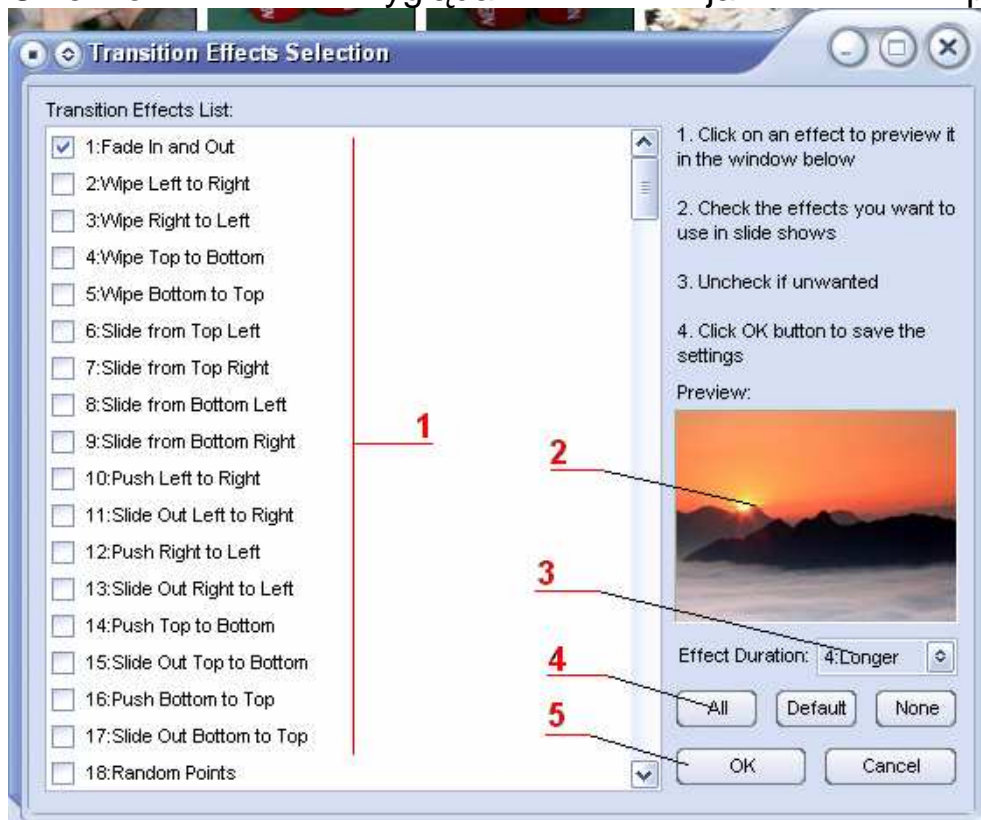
Transition Effects Selection

Transition Effects List:

1:Fade In and Out
2:Wipe Left to Right
3:Wipe Right to Left
4:Wipe Top to Bottom
5:Wipe Bottom to Top
6:Slide from Top Left
7:Slide from Top Right
8:Slide from Bottom Left
9:Slide from Bottom Right
10:Push Left to Right
11:Slide Out Left to Right
12:Push Right to Left
13:Slide Out Right to Left
14:Push Top to Bottom
15:Slide Out Top to Bottom
16:Push Bottom to Top
17:Slide Out Bottom to Top
18:Random Points

1

1. Click on an effect to preview it in the window below

2. Check the effects you want to use in slide shows

3. Uncheck if unwanted

4. Click OK button to save the settings

Preview:

2

3

Effect Duration: 4:Longer

4

All Default None

5

OK Cancel